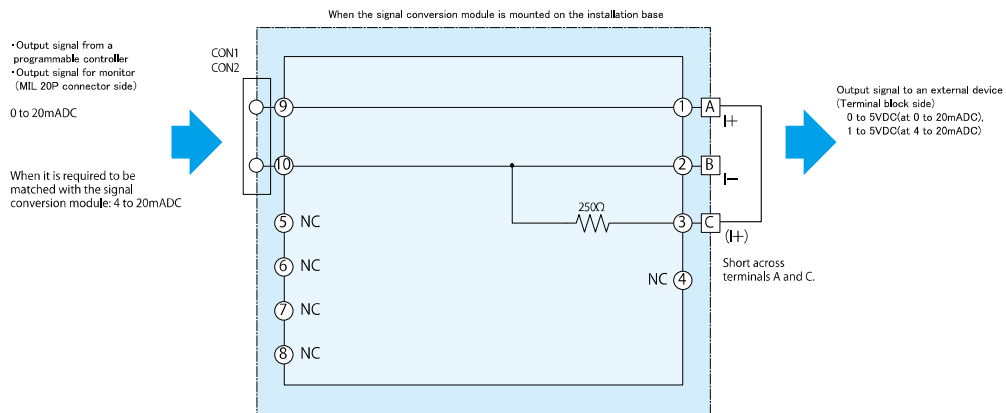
When the signal conversion module is mounted on the installation base

・Output signal from a programmable controller
・Output signal for monitor (MIL 20P connector side)

0 to 20mADC

When it is required to be matched with the signal conversion module: 4 to 20mADC

CON1
CON2

9
10
5 NC
6 NC
7 NC
8 NC

250Ω

1 A +
2 B −
3 C (+)
NC 4

Short across terminals A and C.

Output signal to an external device
(Terminal block side)
0 to 5VDC(at 0 to 20mADC),
1 to 5VDC(at 4 to 20mADC)